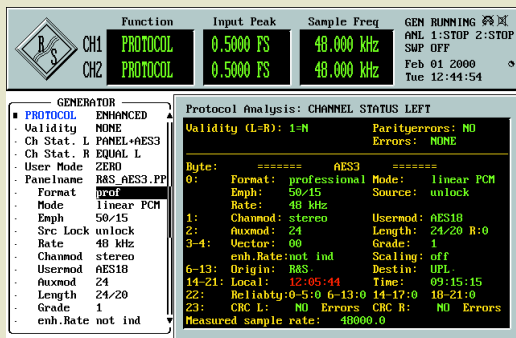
R/S

Function Input Peak Sample Freq

CH1 PROTOCOL 0.5000 FS 48.000 kHz

CH2 PROTOCOL 0.5000 FS 48.000 kHz

GEN RUNNING
ANL 1:STOP 2:STOP
SWP OFF
Feb 01 2000
Tue 12:44:54

GENERATOR
PROTOCOL ENHANCED
Validity NONE
Ch Stat. L PANEL+AES3
Ch Stat. R EQUAL L
User Mode ZERO
Panelname R&S_AES3.PP
Format prof
Mode linear PCM
Emph 50/15
Src Lock unlock
Rate 48 kHz
Chanmod stereo
Usermod AES18
Auxmod 24
Length 24/20
Grade 1
enh.Rate not ind

Protocol Analysis: CHANNEL STATUS LEFT

Validity (L=R): 1=N Parityerrors: NO
Errors: NONE

Byte: ======= AES3 =======
0: Format: professional Mode: linear PCM
Emph: 50/15 Source: unlock
Rate: 48 kHz
1: Chanmod: stereo Usermod: AES18
2: Auxmod: 24 Length: 24/20 R:0
3-4: Vector: 00 Grade: 1
enh.Rate: not ind Scaling: off
6-13: Origin: R&S Destin: UPL
14-21: Local: 12:05:44 Time: 09:15:15
22: Reliabty: 0-5:0 6-13:0 14-17:0 18-21:0
23: CRC L: NO Errors CRC R: NO Errors
Measured sample rate: 48000.0